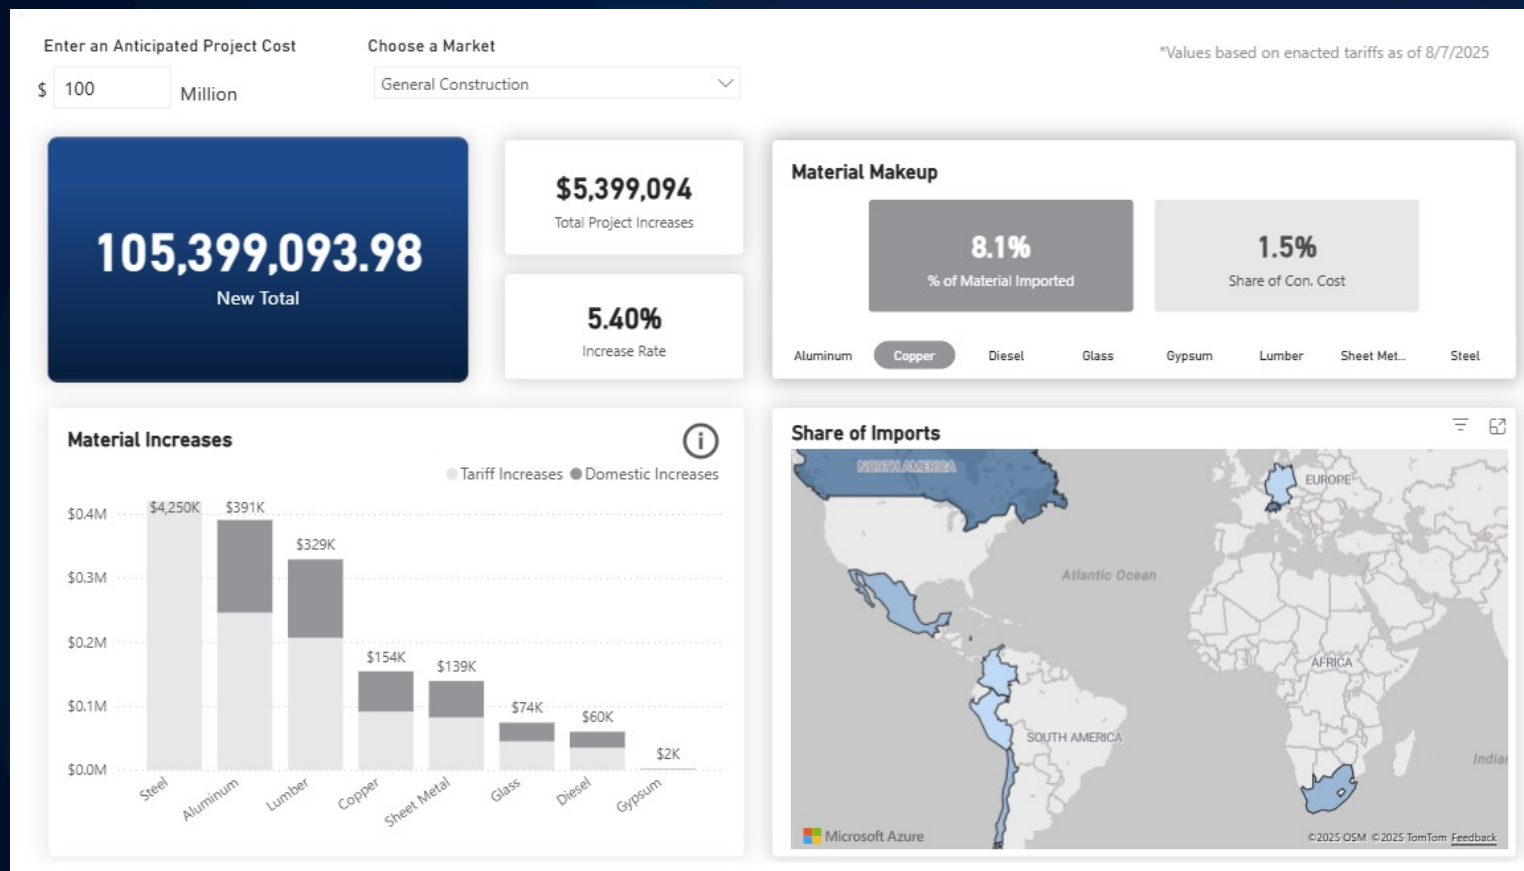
Enter an Anticipated Project Cost

$ 100 Million

Choose a Market

General Construction

*Values based on enacted tariffs as of 8/7/2025

105,399,093.98
New Total

$5,399,094
Total Project Increases

5.40%
Increase Rate

Material Makeup

8.1%
% of Material Imported

1.5%
Share of Con. Cost

Aluminum Copper Diesel Glass Gypsum Lumber Sheet Met... Steel

Material Increases

Tariff Increases Domestic Increases

$0.4M
$0.3M
$0.2M
$0.1M
$0.0M

$4,250K $391K $329K $154K $139K $74K $60K $2K

Steel Aluminum Lumber Copper Sheet Metal Glass Diesel Gypsum

Share of Imports

NORTH AMERICA
EUROPE
Atlantic Ocean
AFRICA
SOUTH AMERICA
India

Microsoft Azure
©2025 OSM ©2025 TomTom Feedback